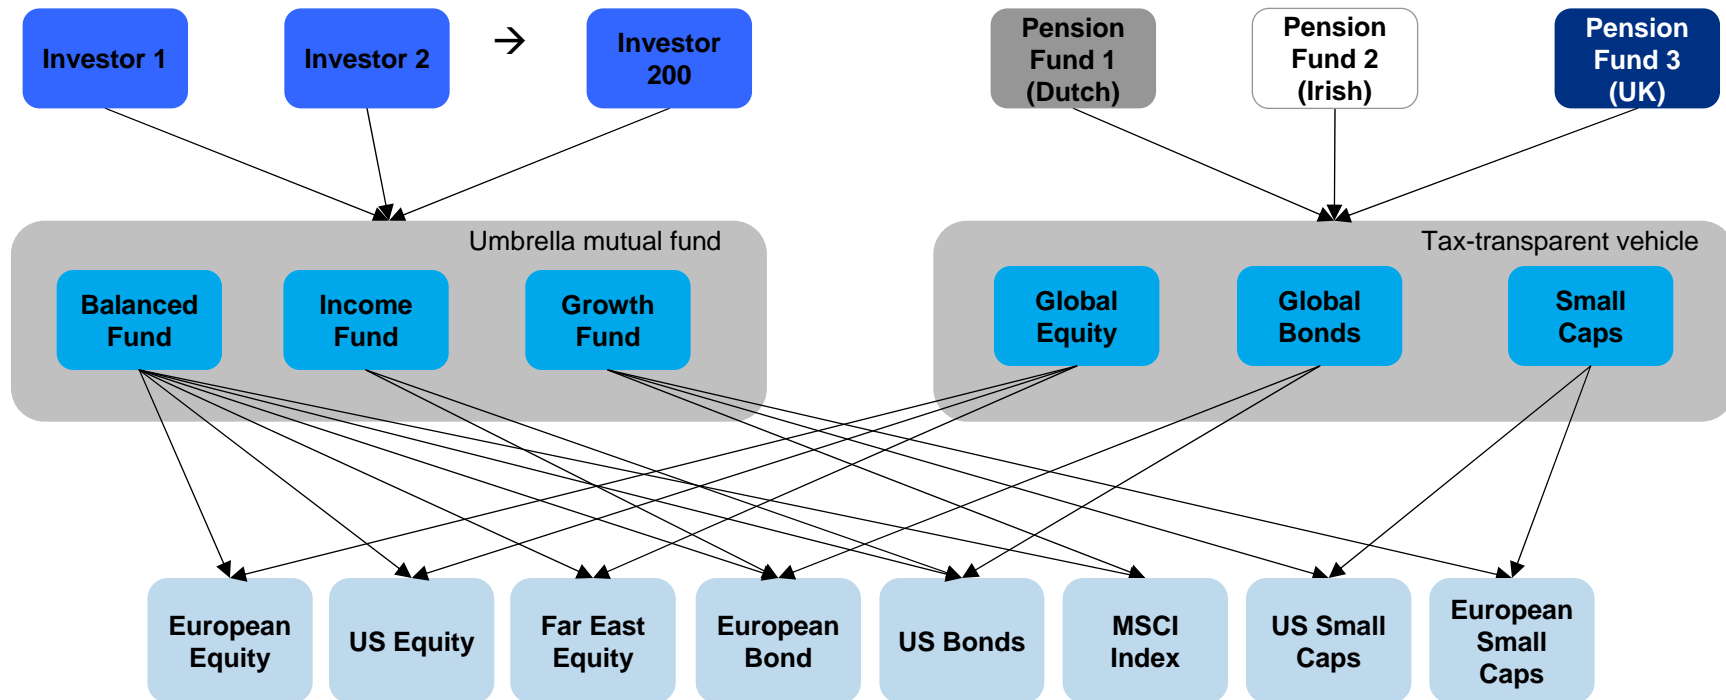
Investor 1

Investor 2

→

Investor 200

Pension Fund 1 (Dutch)

Pension Fund 2 (Irish)

Pension Fund 3 (UK)

Umbrella mutual fund

Balanced Fund

Income Fund

Growth Fund

Tax-transparent vehicle

Global Equity

Global Bonds

Small Caps

European Equity

US Equity

Far East Equity

European Bond

US Bonds

MSCI Index

US Small Caps

European Small Caps